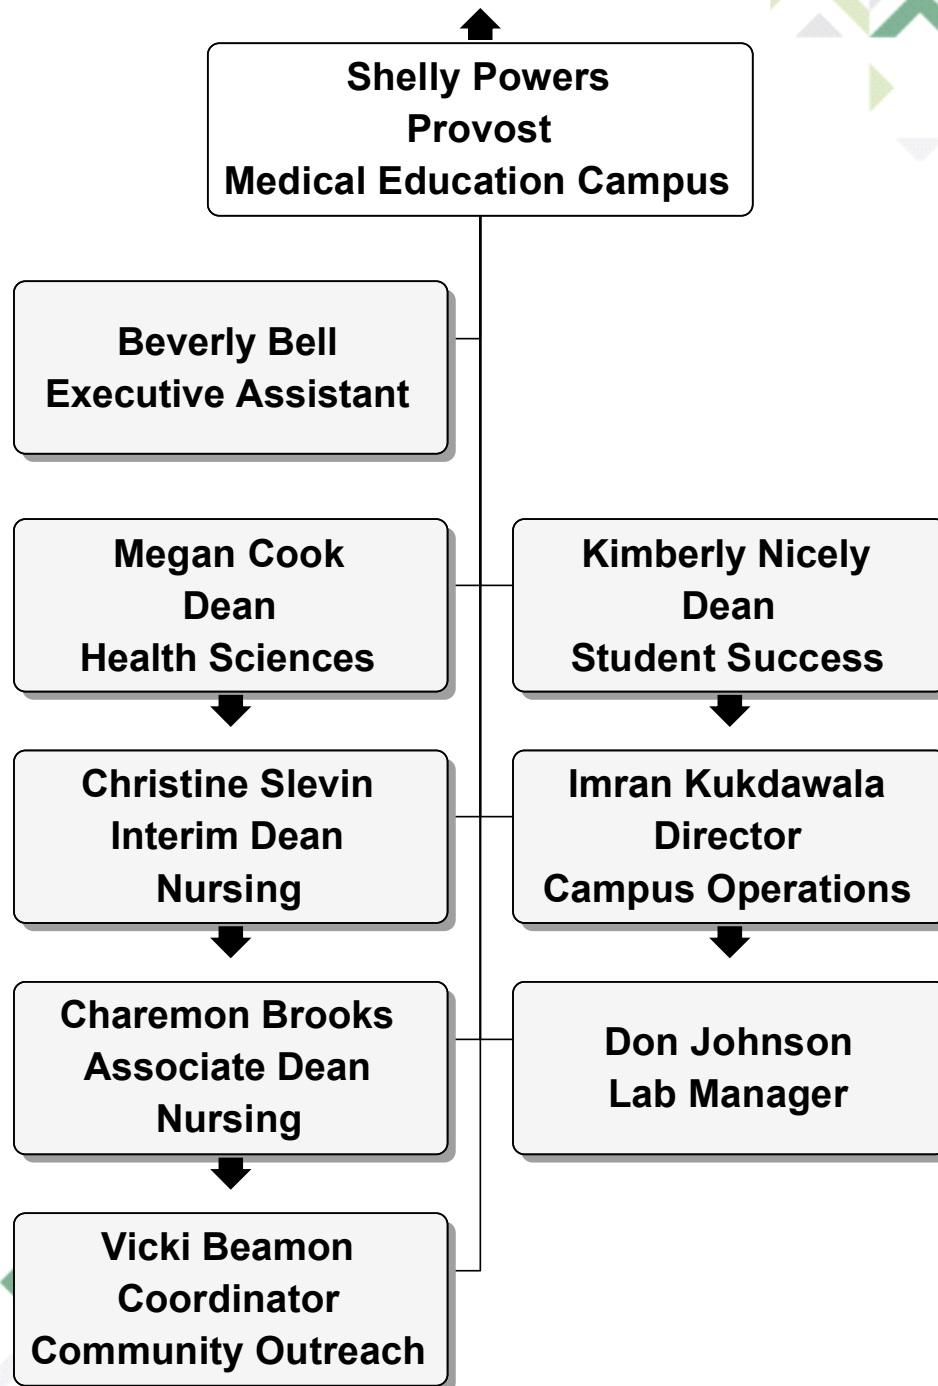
Shelly Powers
Provost
Medical Education Campus

Beverly Bell
Executive Assistant

Megan Cook
Dean
Health Sciences

Kimberly Nicely
Dean
Student Success

Christine Slevin
Interim Dean
Nursing

Imran Kukdawala
Director
Campus Operations

Charemon Brooks
Associate Dean
Nursing

Don Johnson
Lab Manager

Vicki Beamon
Coordinator
Community Outreach